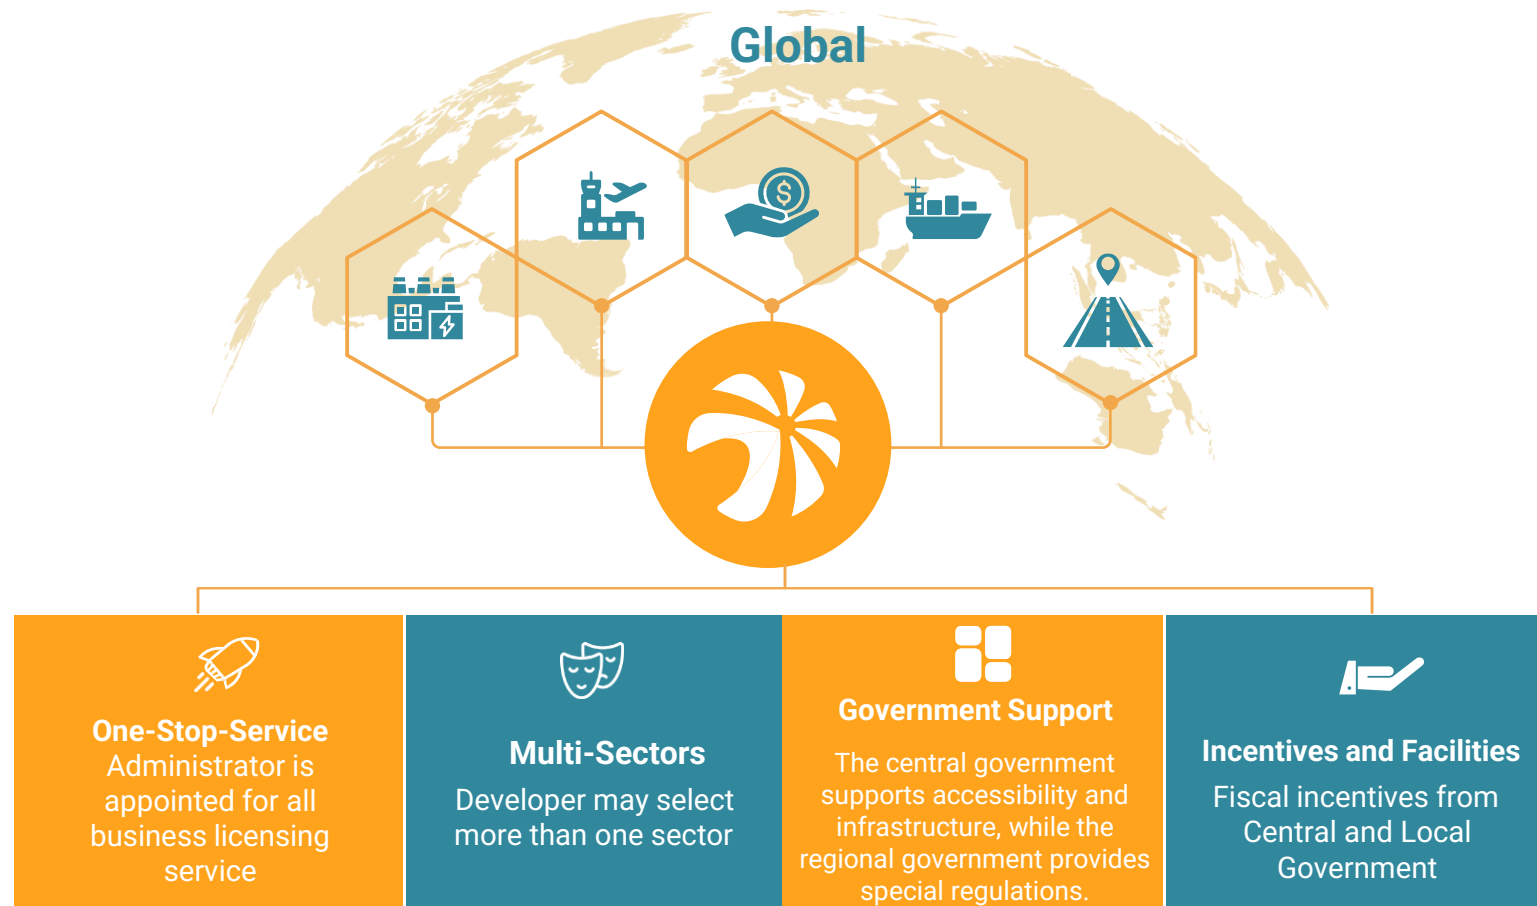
Global

One-Stop-Service
Administrator is appointed for all business licensing service

Multi-Sectors
Developer may select more than one sector

Government Support
The central government supports accessibility and infrastructure, while the regional government provides special regulations.

Incentives and Facilities
Fiscal incentives from Central and Local Government